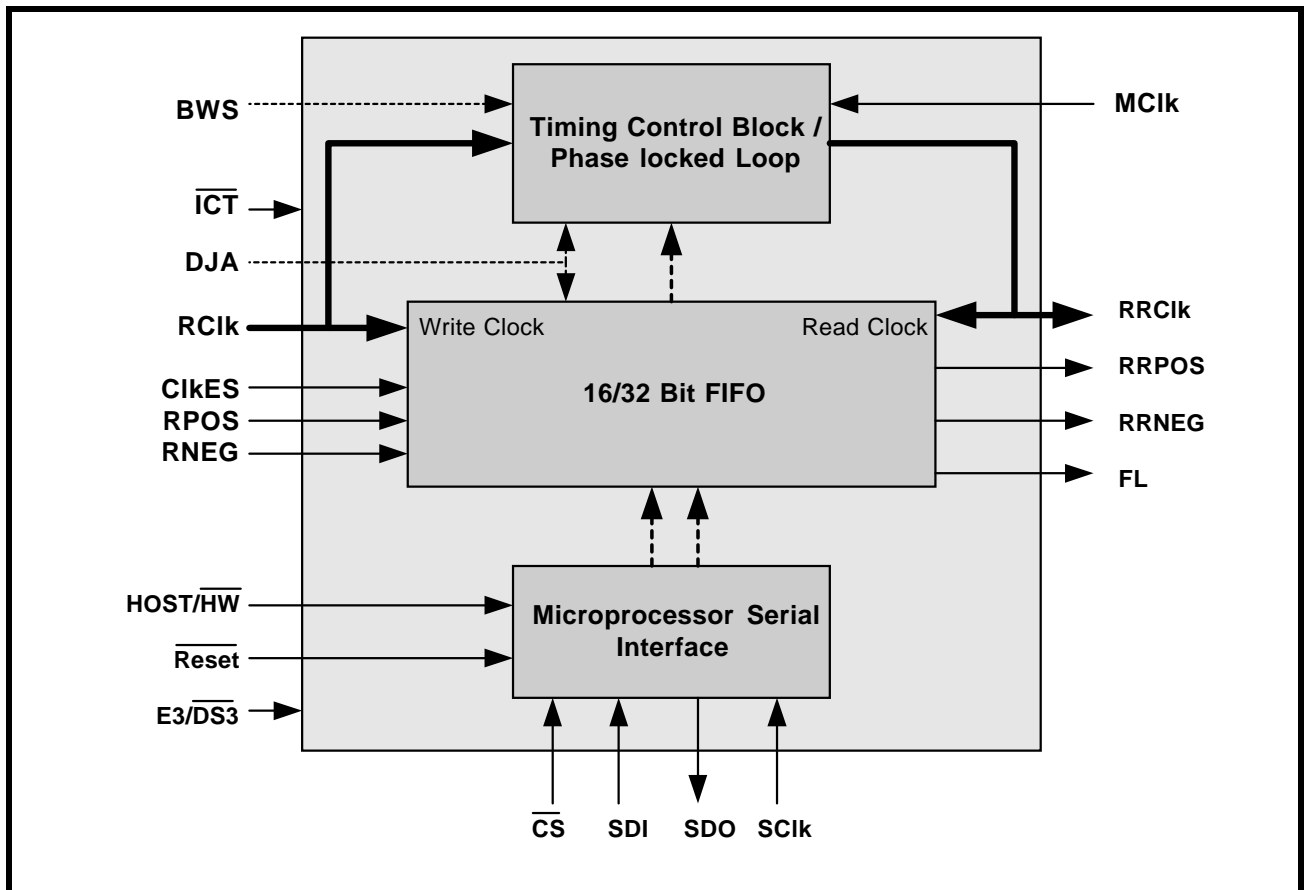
BWS

Timing Control Block / Phase locked Loop

MClk

$\overline{ICT}$

DJA

RClk

Write Clock

Read Clock

RRClk

ClkES

RPOS

RNEG

16/32 Bit FIFO

RRPOS

RRNEG

FL

HOST/$\overline{HW}$

$\overline{Reset}$

E3/$\overline{DS3}$

Microprocessor Serial Interface

$\overline{CS}$ SDI SDO SClk